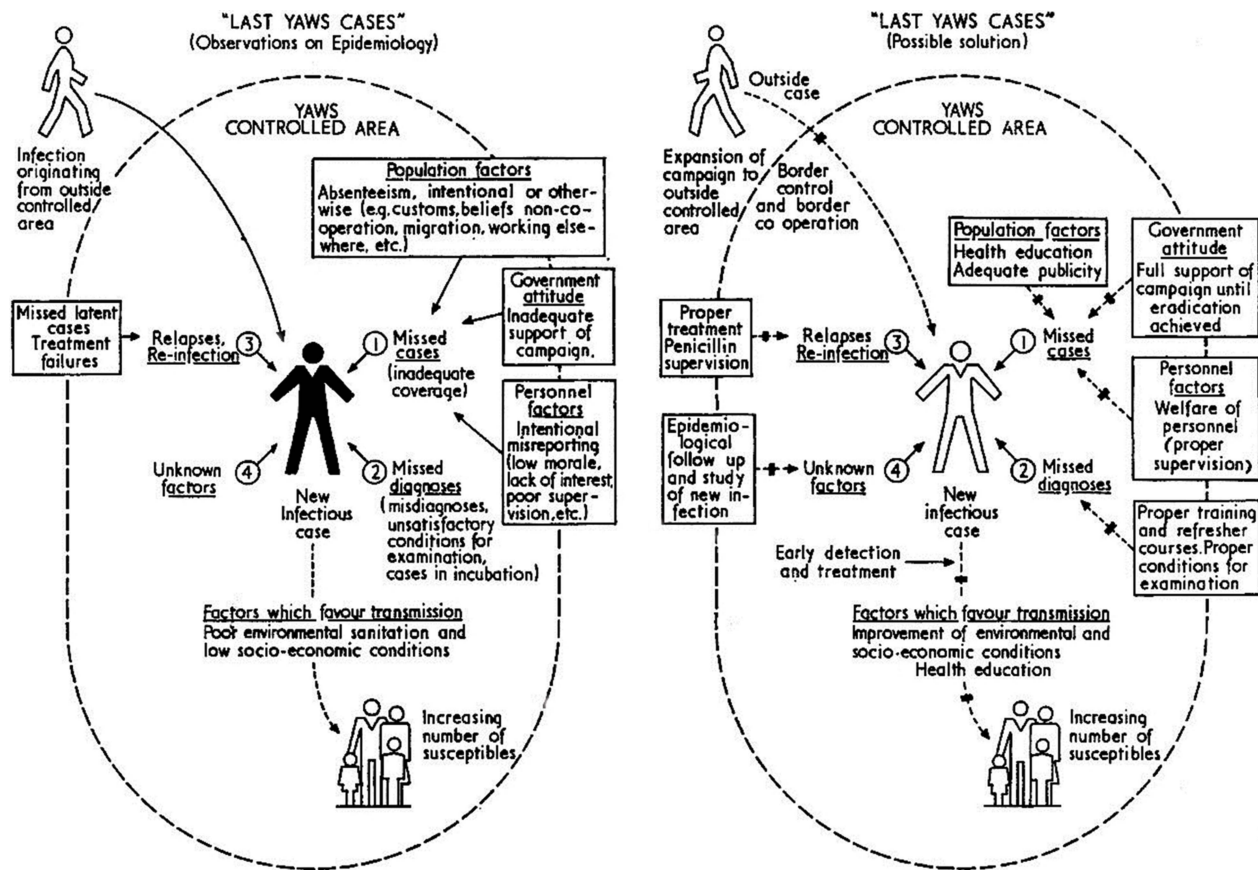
"LAST YAWS CASES"
(Observations on Epidemiology)

YAWS
CONTROLLED AREA

Infection originating from outside controlled area

Population factors
Absenteeism, intentional or otherwise (e.g. customs, beliefs non-co-operation, migration, working elsewhere, etc.)

Government attitude
Inadequate support of campaign.

Missed latent cases
Treatment failures

Relapses, Re-infection ③

① Missed cases (inadequate coverage)

Personnel factors
Intentional misreporting (low morale, lack of interest, poor supervision, etc.)

Unknown factors ④

② Missed diagnoses (misdiagnoses, unsatisfactory conditions for examination, cases in incubation)

New Infectious case

Factors which favour transmission
Poor environmental sanitation and low socio-economic conditions

Increasing number of susceptibles

"LAST YAWS CASES"
(Possible solution)

Outside case

YAWS
CONTROLLED AREA

Expansion of campaign to outside controlled area

Border control and border co operation

Population factors
Health education
Adequate publicity

Government attitude
Full support of campaign until eradication achieved

Proper treatment
Penicillin supervision

Relapses Re-infection ③

① Missed cases

Personnel factors
Welfare of personnel (proper supervision)

Epidemiological follow up and study of new infection

Unknown factors ④

② Missed diagnoses

New infectious case

Proper training and refresher courses. Proper conditions for examination

Early detection and treatment

Factors which favour transmission
Improvement of environmental and socio-economic conditions
Health education

Increasing number of susceptibles